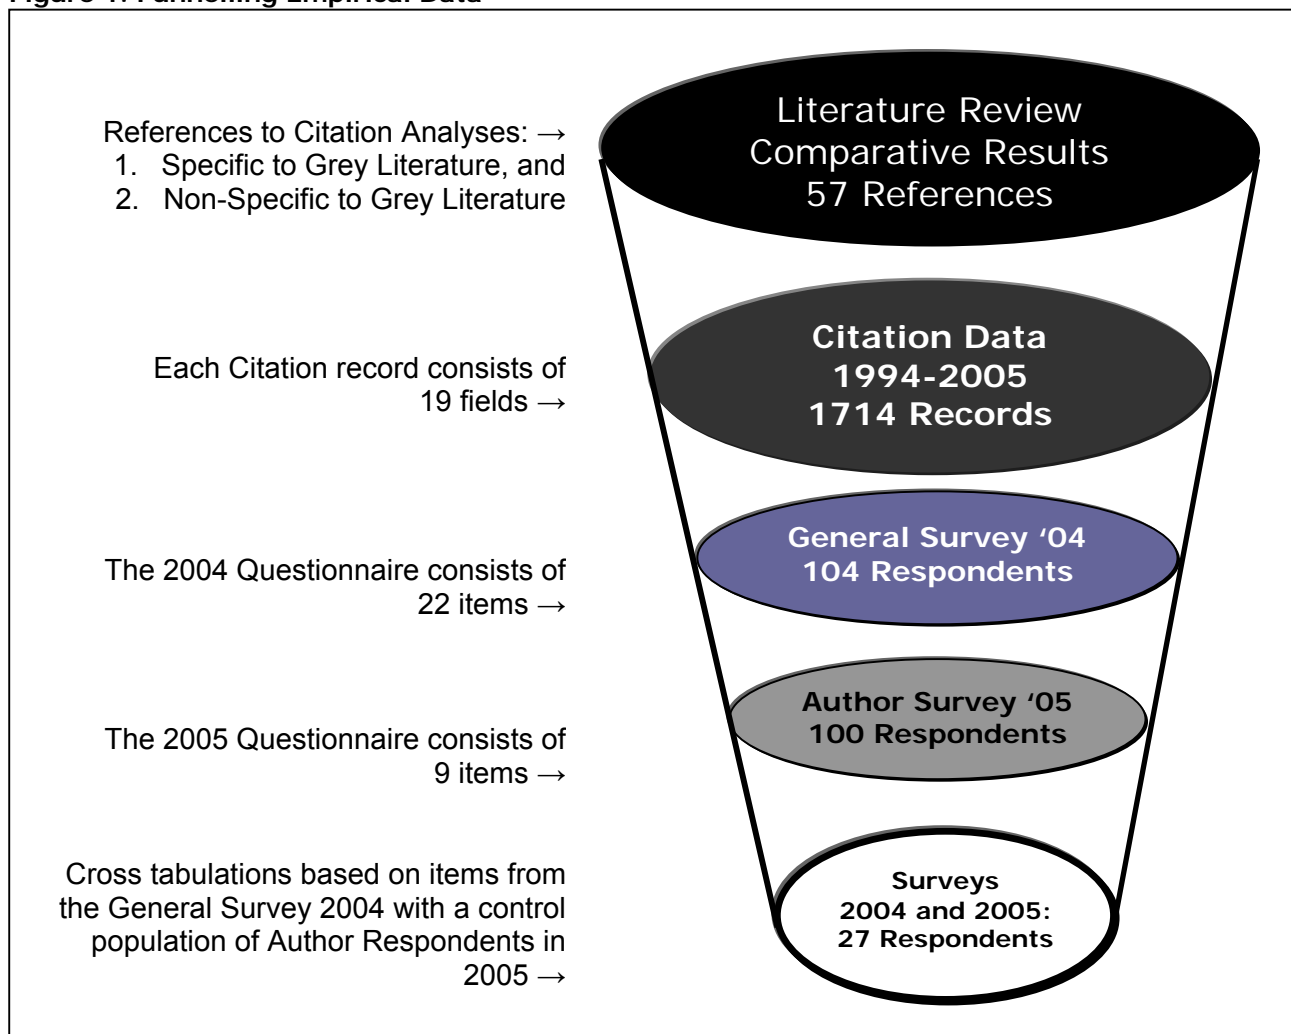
Figure 1: Funnelling Empirical Data

References to Citation Analyses: →
1. Specific to Grey Literature, and
2. Non-Specific to Grey Literature

Literature Review
Comparative Results
57 References

Each Citation record consists of 19 fields →

Citation Data
1994-2005
1714 Records

The 2004 Questionnaire consists of 22 items →

General Survey '04
104 Respondents

The 2005 Questionnaire consists of 9 items →

Author Survey '05
100 Respondents

Cross tabulations based on items from the General Survey 2004 with a control population of Author Respondents in 2005 →

Surveys
2004 and 2005:
27 Respondents